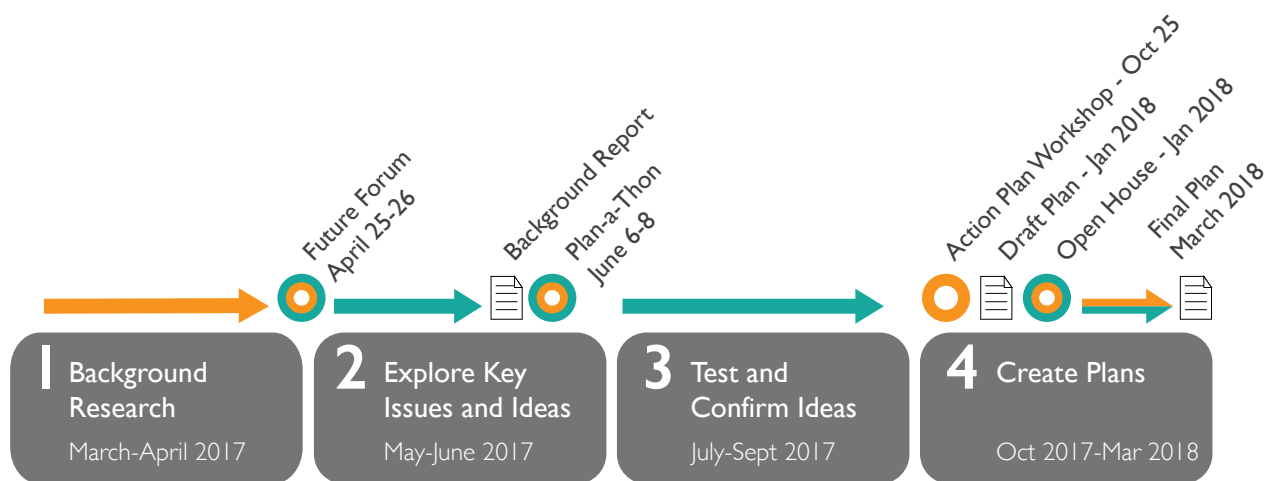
Future Forum
April 25-26

Background Report

Plan-a-Thon
June 6-8

Action Plan Workshop - Oct 25

Draft Plan - Jan 2018

Open House - Jan 2018

Final Plan
March 2018

1 Background Research
March-April 2017

2 Explore Key Issues and Ideas
May-June 2017

3 Test and Confirm Ideas
July-Sept 2017

4 Create Plans
Oct 2017-Mar 2018